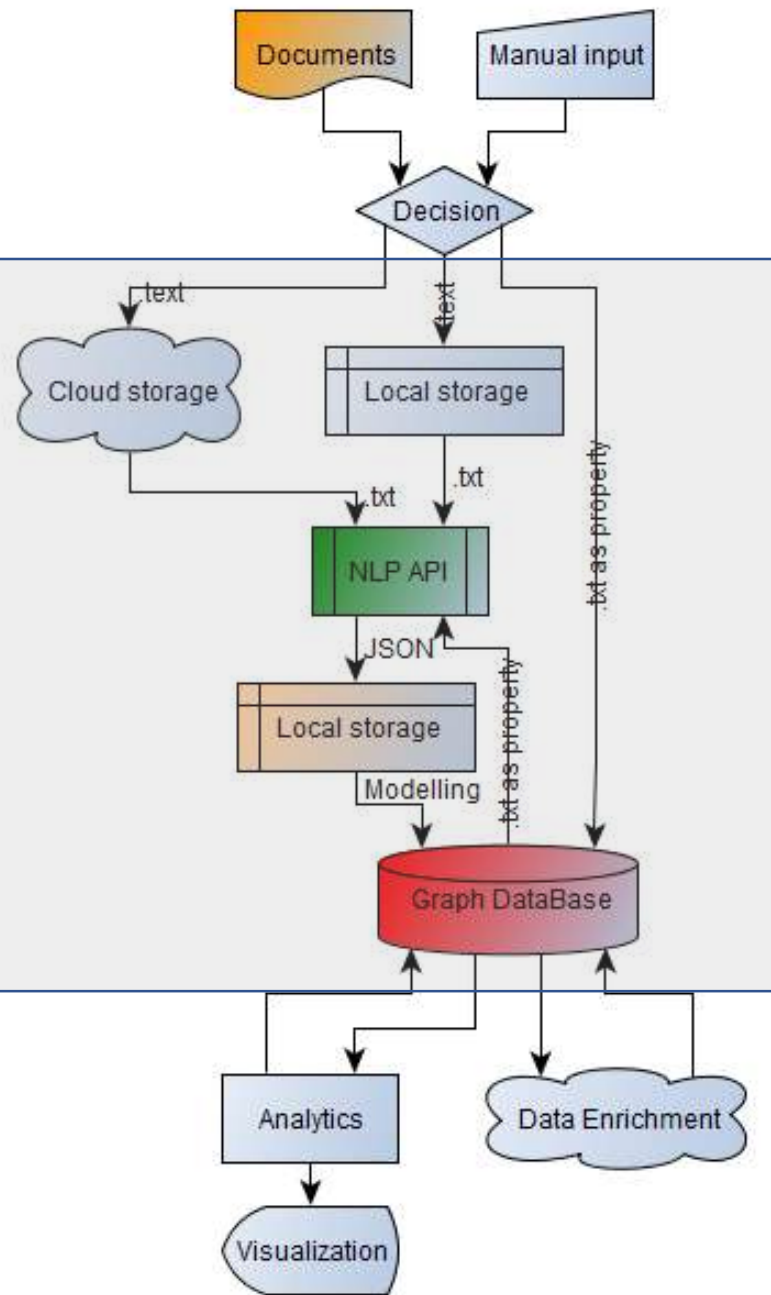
Documents

Manual input

Decision

.text

.text

Cloud storage

Local storage

.txt as property

.txt

.txt

NLP API

JSON

.txt as property

Local storage

Modelling

Graph DataBase

Analytics

Data Enrichment

Visualization